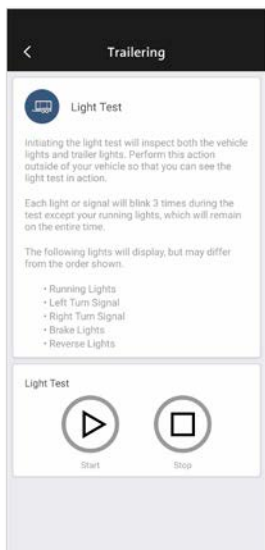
Trailering

Light Test

Initiating the light test will inspect both the vehicle lights and trailer lights. Perform this action outside of your vehicle so that you can see the light test in action.

Each light or signal will blink 3 times during the test except your running lights, which will remain on the entire time.

The following lights will display, but may differ from the order shown.

• Running Lights
• Left Turn Signal
• Right Turn Signal
• Brake Lights
• Reverse Lights

Light Test

Start

Stop